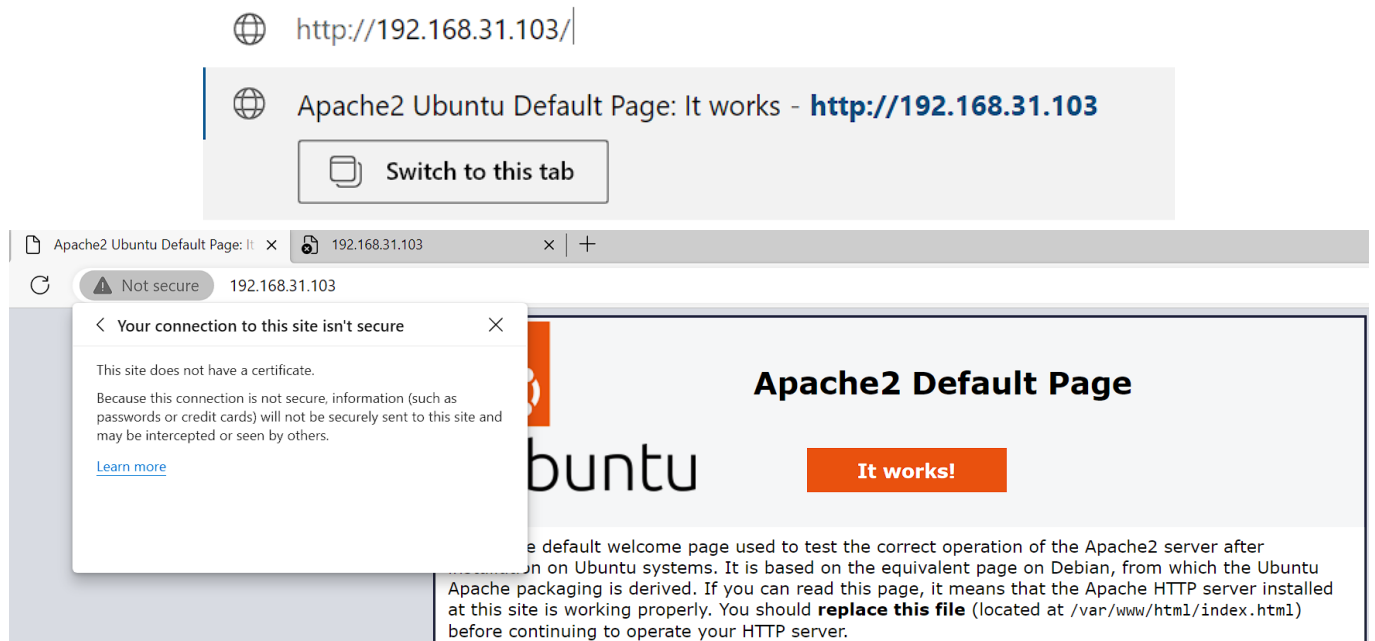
http://192.168.31.103/

Apache2 Ubuntu Default Page: It works - **http://192.168.31.103**

Switch to this tab

Apache2 Ubuntu Default Page: It ×   192.168.31.103 ×   +

Not secure   192.168.31.103

Your connection to this site isn't secure ×

This site does not have a certificate.

Because this connection is not secure, information (such as passwords or credit cards) will not be securely sent to this site and may be intercepted or seen by others.

Learn more

Apache2 Default Page

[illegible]buntu

It works!

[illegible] default welcome page used to test the correct operation of the Apache2 server after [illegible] on Ubuntu systems. It is based on the equivalent page on Debian, from which the Ubuntu Apache packaging is derived. If you can read this page, it means that the Apache HTTP server installed at this site is working properly. You should **replace this file** (located at /var/www/html/index.html) before continuing to operate your HTTP server.